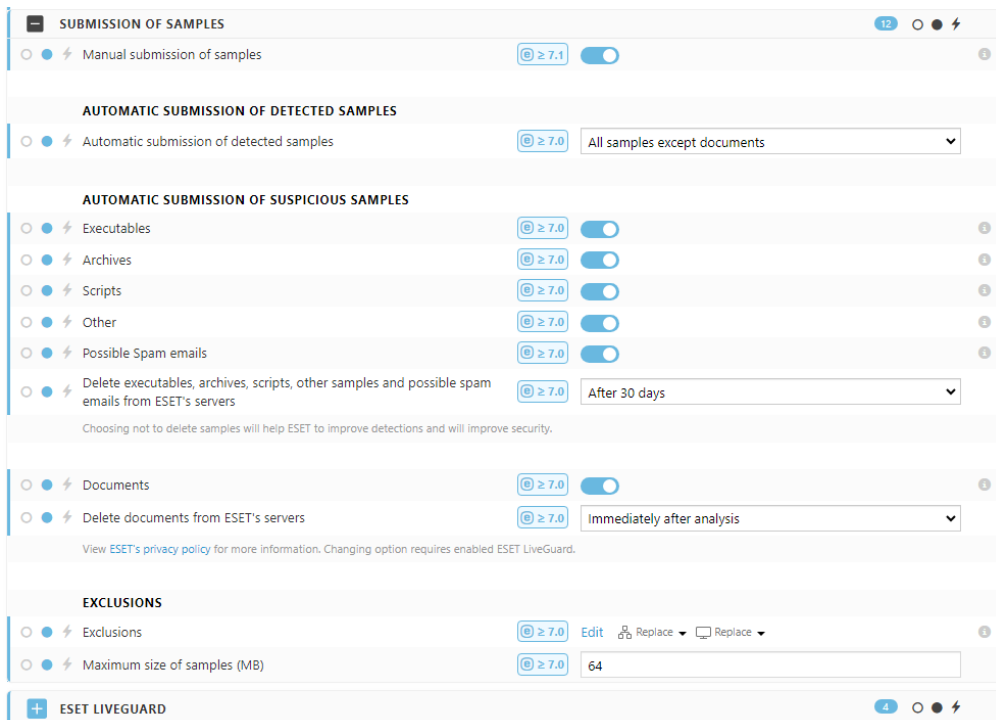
SUBMISSION OF SAMPLES 12

Manual submission of samples ≥ 7.1

AUTOMATIC SUBMISSION OF DETECTED SAMPLES

Automatic submission of detected samples ≥ 7.0 All samples except documents

AUTOMATIC SUBMISSION OF SUSPICIOUS SAMPLES

Executables ≥ 7.0

Archives ≥ 7.0

Scripts ≥ 7.0

Other ≥ 7.0

Possible Spam emails ≥ 7.0

Delete executables, archives, scripts, other samples and possible spam emails from ESET's servers ≥ 7.0 After 30 days

Choosing not to delete samples will help ESET to improve detections and will improve security.

Documents ≥ 7.0

Delete documents from ESET's servers ≥ 7.0 Immediately after analysis

View ESET's privacy policy for more information. Changing option requires enabled ESET LiveGuard.

EXCLUSIONS

Exclusions ≥ 7.0 Edit Replace Replace

Maximum size of samples (MB) ≥ 7.0 64

ESET LIVEGUARD 4